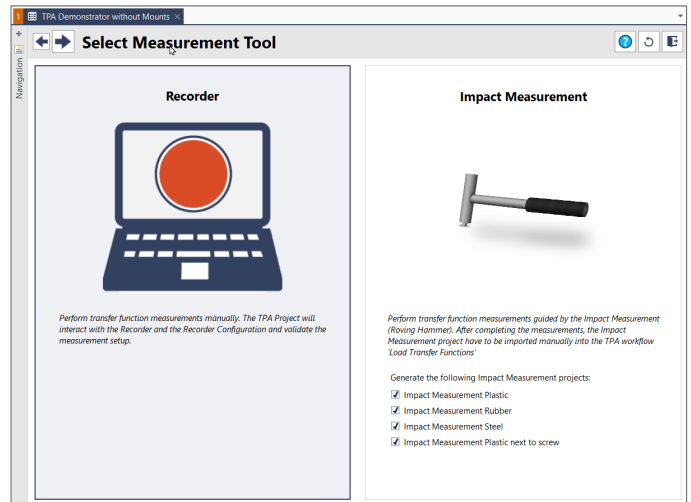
1 TPA Demonstrator without Mounts ×

+
Navigation

Select Measurement Tool

Recorder

Perform transfer function measurements manually. The TPA Project will interact with the Recorder and the Recorder Configuration and validate the measurement setup.

Impact Measurement

Perform transfer function measurements guided by the Impact Measurement (Roving Hammer). After completing the measurements, the Impact Measurement project have to be imported manually into the TPA workflow 'Load Transfer Functions'

Generate the following Impact Measurement projects:
☑ Impact Measurement Plastic
☑ Impact Measurement Rubber
☑ Impact Measurement Steel
☑ Impact Measurement Plastic next to screw